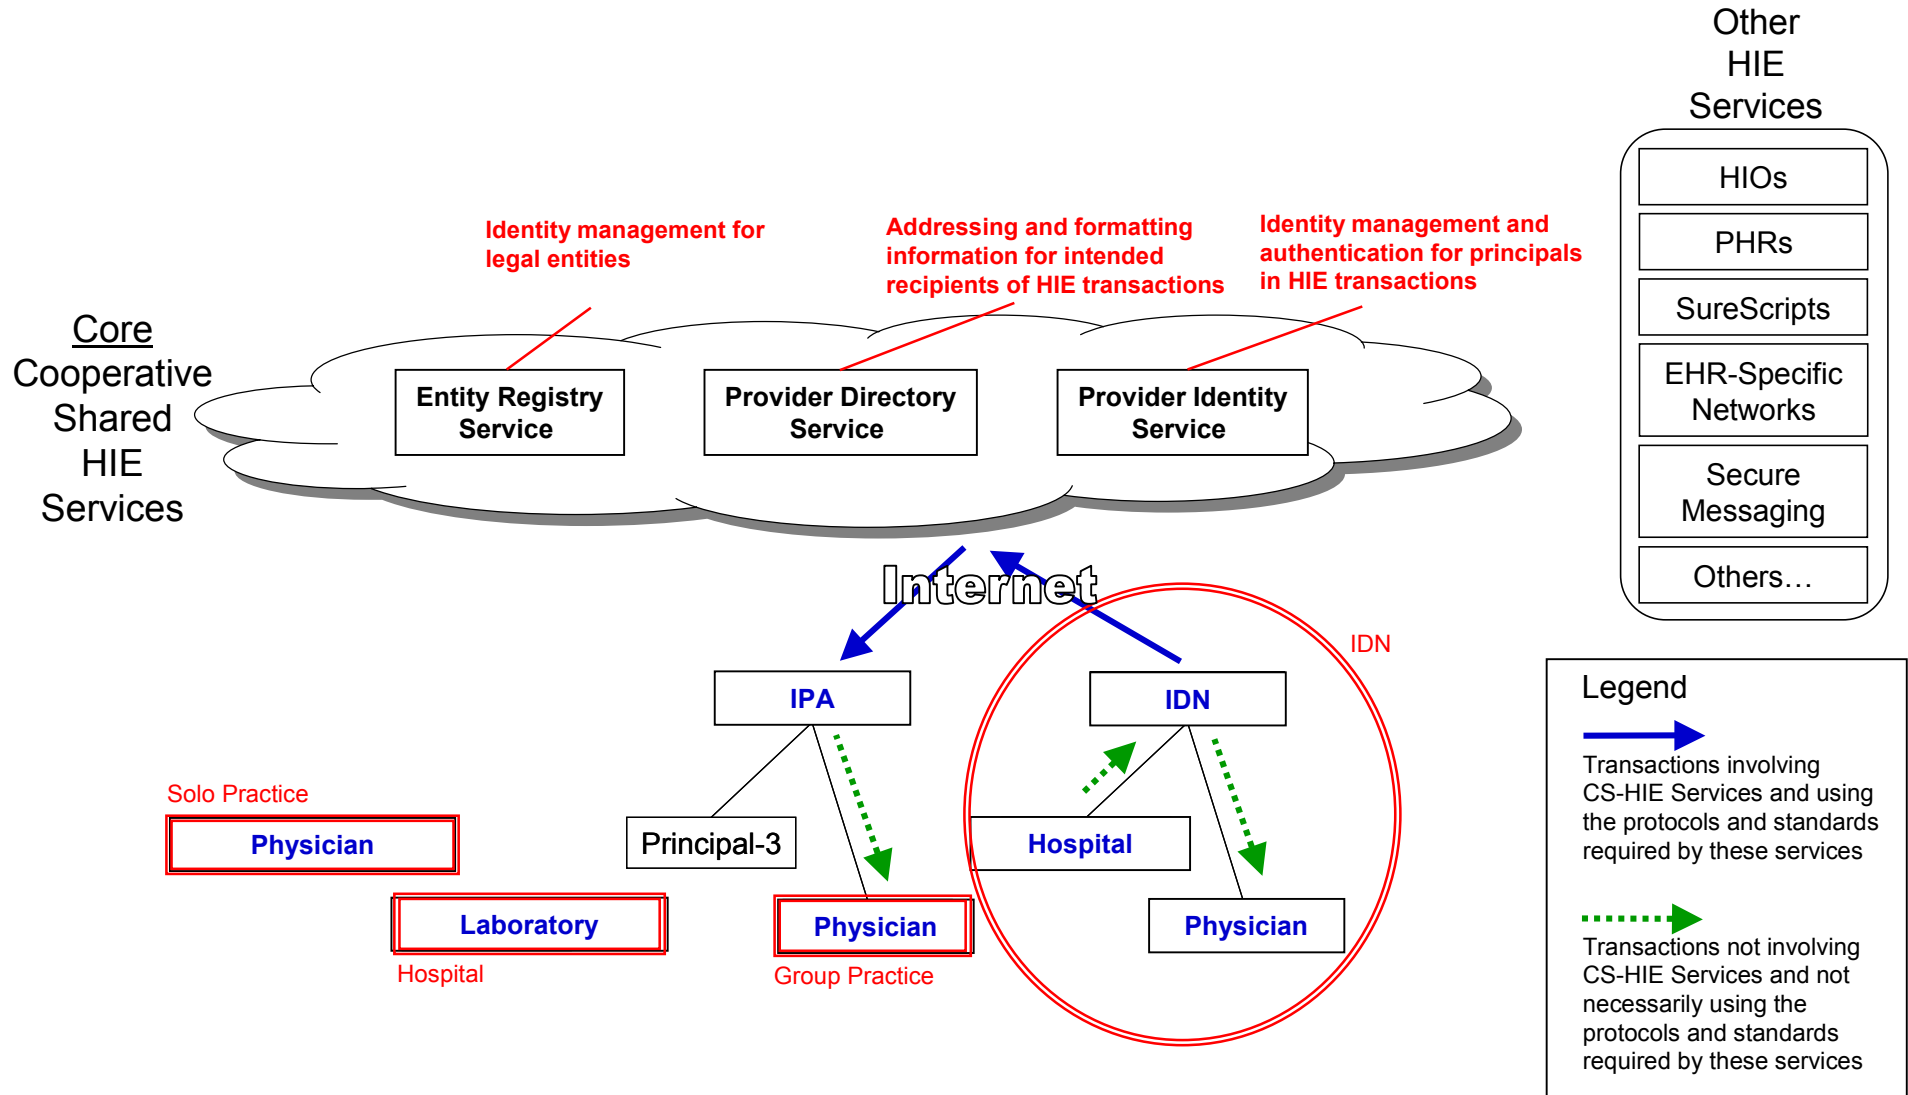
Other HIE Services

HIOs

PHRs

SureScripts

EHR-Specific Networks

Secure Messaging

Others…

Identity management for legal entities

Addressing and formatting information for intended recipients of HIE transactions

Identity management and authentication for principals in HIE transactions

Core Cooperative Shared HIE Services

Entity Registry Service

Provider Directory Service

Provider Identity Service

Internet

IDN

IPA

IDN

Solo Practice

Physician

Principal-3

Hospital

Laboratory

Physician

Physician

Hospital

Group Practice

Legend

Transactions involving CS-HIE Services and using the protocols and standards required by these services

Transactions not involving CS-HIE Services and not necessarily using the protocols and standards required by these services